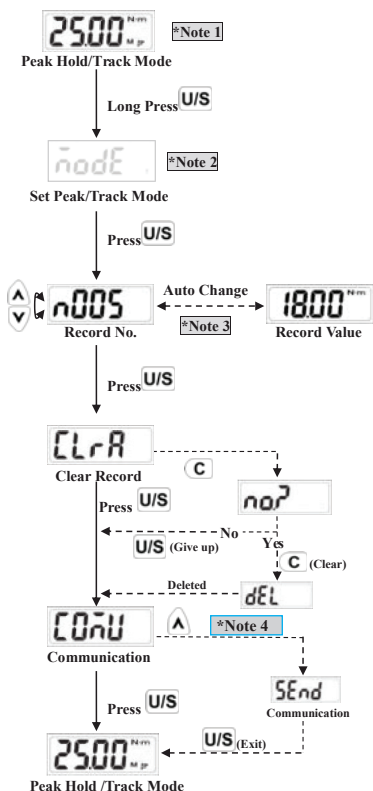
25.00 N·m
*Note 1
Peak Hold/Track Mode

Long Press U/S

modE
*Note 2
Set Peak/Track Mode

Press U/S

n005
Auto Change
18.00 N·m
Record No.
*Note 3
Record Value

Press U/S

CLrA
Clear Record
C
Press U/S
no?
No
U/S (Give up)
Yes
C (Clear)
Deleted
dEL

COMU
*Note 4
Communication
SEnd
Communication

Press U/S
U/S (Exit)

25.00 N·m
Peak Hold /Track Mode